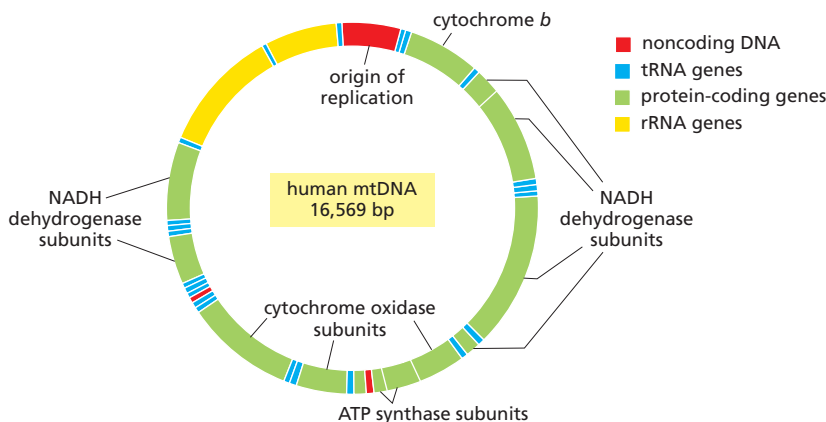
cytochrome *b*

origin of replication

noncoding DNA
tRNA genes
protein-coding genes
rRNA genes

NADH dehydrogenase subunits

human mtDNA
16,569 bp

NADH dehydrogenase subunits

cytochrome oxidase subunits

ATP synthase subunits